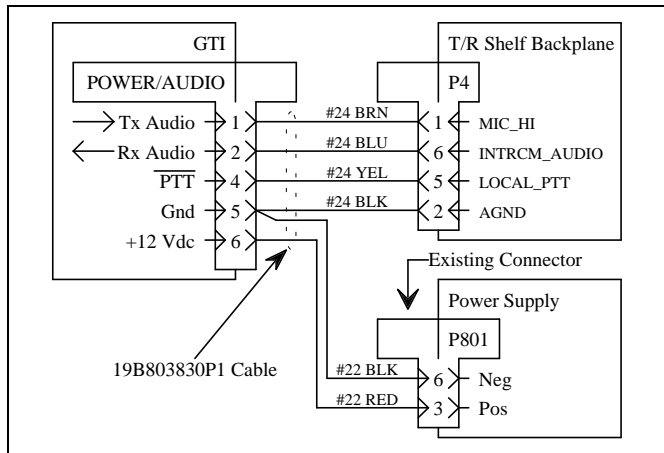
GTI

POWER/AUDIO

Tx Audio 1

Rx Audio 2

$\overline{\text{PTT}}$ 4

Gnd 5

+12 Vdc 6

T/R Shelf Backplane

P4

#24 BRN

#24 BLU

#24 YEL

#24 BLK

1 MIC_HI

6 INTRCM_AUDIO

5 LOCAL_PTT

2 AGND

Existing Connector

Power Supply

P801

19B803830P1 Cable

#22 BLK

#22 RED

6 Neg

3 Pos